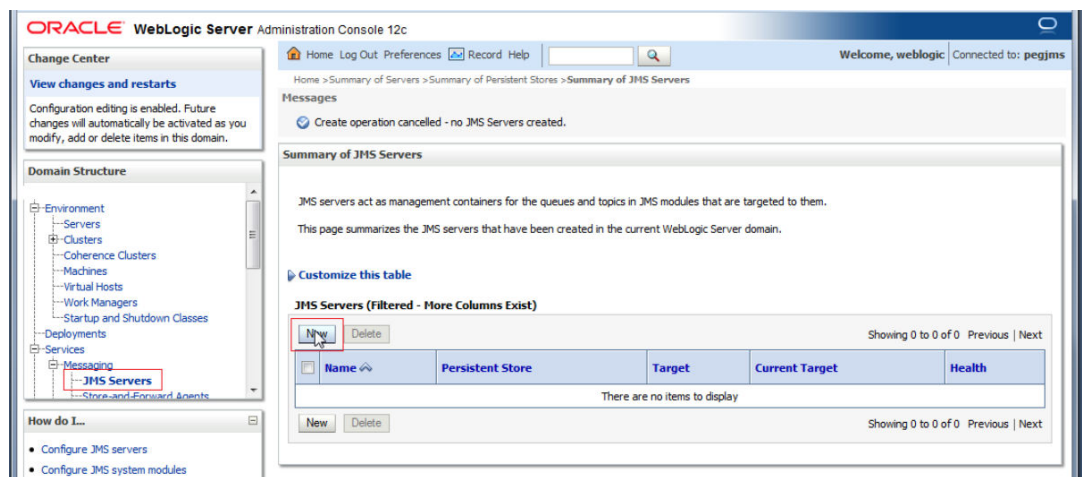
ORACLE WebLogic Server Administration Console 12c

Change Center

View changes and restarts

Configuration editing is enabled. Future changes will automatically be activated as you modify, add or delete items in this domain.

Domain Structure

Environment
Servers
Clusters
Coherence Clusters
Machines
Virtual Hosts
Work Managers
Startup and Shutdown Classes
Deployments
Services
Messaging
JMS Servers
Store-and-Forward Agents

How do I...

• Configure JMS servers
• Configure JMS system modules

Home Log Out Preferences Record Help

Welcome, weblogic | Connected to: pegjms

Home >Summary of Servers >Summary of Persistent Stores >Summary of JMS Servers

Messages

Create operation cancelled - no JMS Servers created.

Summary of JMS Servers

JMS servers act as management containers for the queues and topics in JMS modules that are targeted to them.

This page summarizes the JMS servers that have been created in the current WebLogic Server domain.

Customize this table

JMS Servers (Filtered - More Columns Exist)

New Delete Showing 0 to 0 of 0 Previous | Next

| | Name | Persistent Store | Target | Current Target | Health |
|---|---|---|---|---|---|
| There are no items to display | | | | | |

New Delete Showing 0 to 0 of 0 Previous | Next